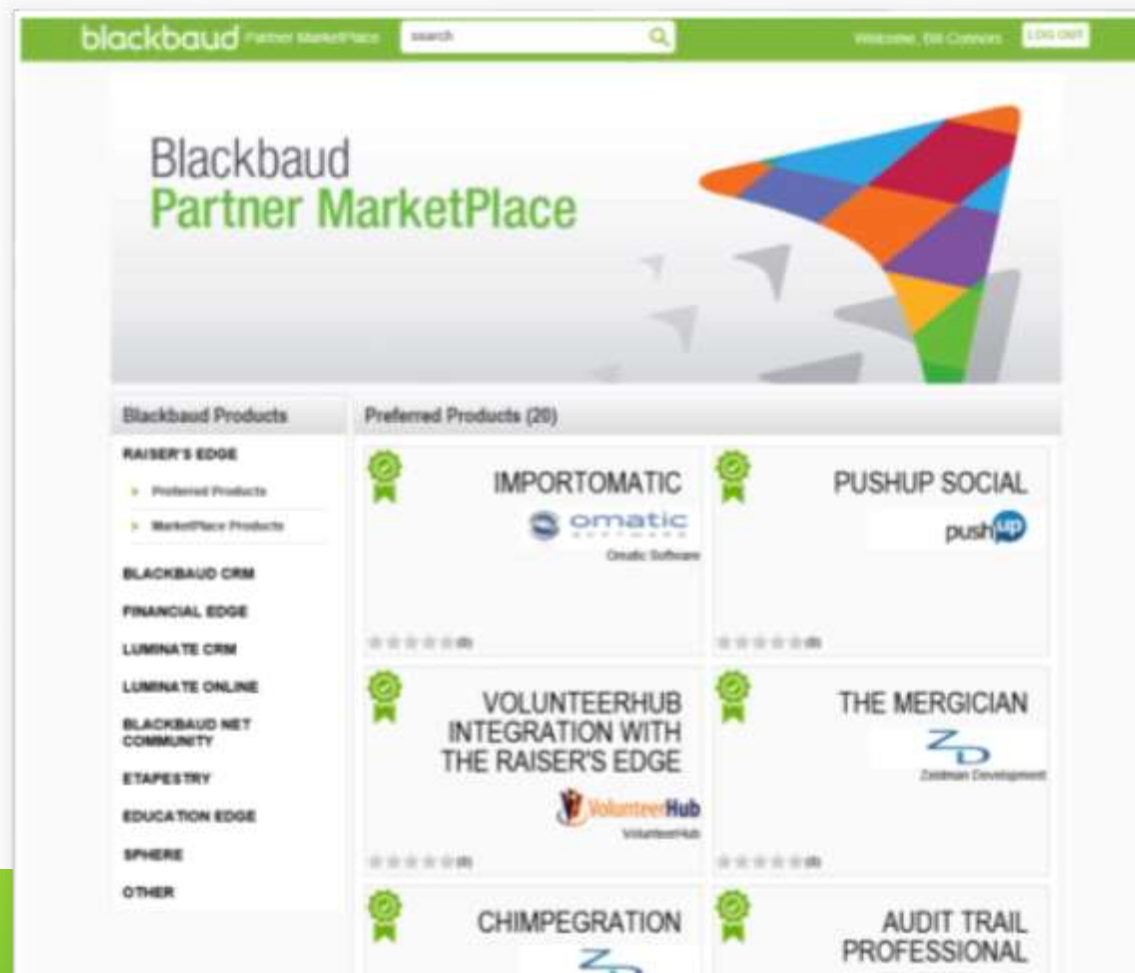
blackbaud Partner MarketPlace search

Welcome, Bill Connors LOG OUT

Blackbaud
Partner MarketPlace

Blackbaud Products

RAISER'S EDGE

Preferred Products

MarketPlace Products

BLACKBAUD CRM

FINANCIAL EDGE

LUMINATE CRM

LUMINATE ONLINE

BLACKBAUD NET COMMUNITY

ETAPESTRY

EDUCATION EDGE

SPHERE

OTHER

Preferred Products (20)

IMPORTOMATIC

omatic SOFTWARE

Omatic Software

(0)

PUSHUP SOCIAL

pushup

(0)

VOLUNTEERHUB INTEGRATION WITH THE RAISER'S EDGE

VolunteerHub

VolunteerHub

(0)

THE MERGICIAN

ZD

Zeidman Development

(0)

CHIMPEGRATION

AUDIT TRAIL PROFESSIONAL